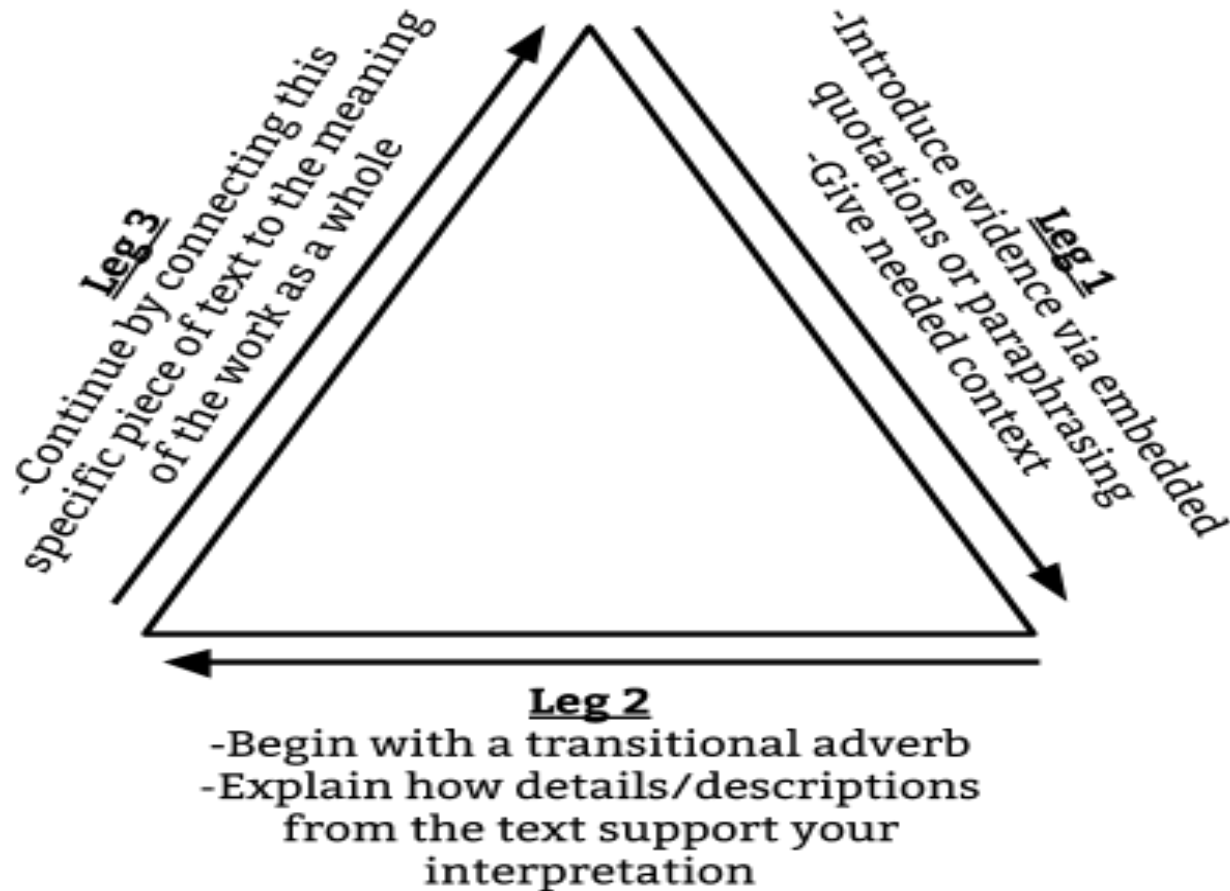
Leg 1
-Introduce evidence via embedded quotations or paraphrasing
-Give needed context

Leg 2
-Begin with a transitional adverb
-Explain how details/descriptions from the text support your interpretation

Leg 3
-Continue by connecting this specific piece of text to the meaning of the work as a whole